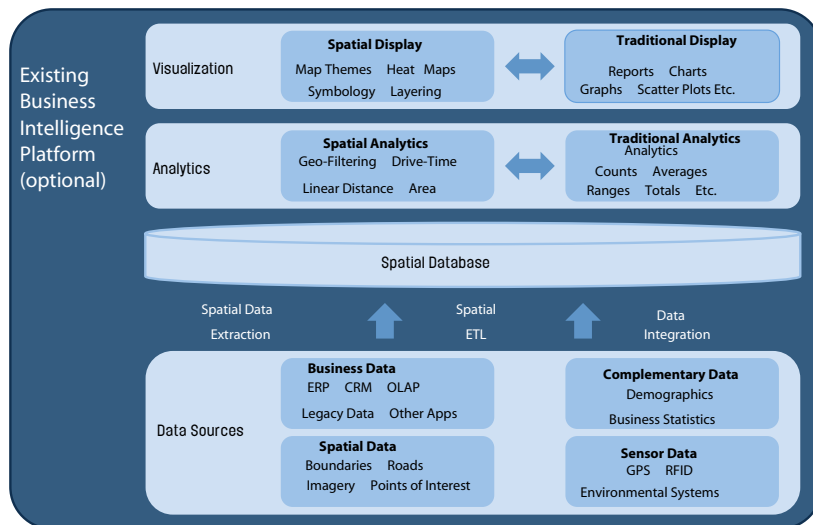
Existing Business Intelligence Platform (optional)

Visualization

Spatial Display
Map Themes Heat Maps
Symbology Layering

Traditional Display
Reports Charts
Graphs Scatter Plots Etc.

Analytics

Spatial Analytics
Geo-Filtering Drive-Time
Linear Distance Area

Traditional Analytics
Analytics
Counts Averages
Ranges Totals Etc.

Spatial Database

Spatial Data Extraction

Spatial ETL

Data Integration

Data Sources

Business Data
ERP CRM OLAP
Legacy Data Other Apps

Spatial Data
Boundaries Roads
Imagery Points of Interest

Complementary Data
Demographics
Business Statistics

Sensor Data
GPS RFID
Environmental Systems